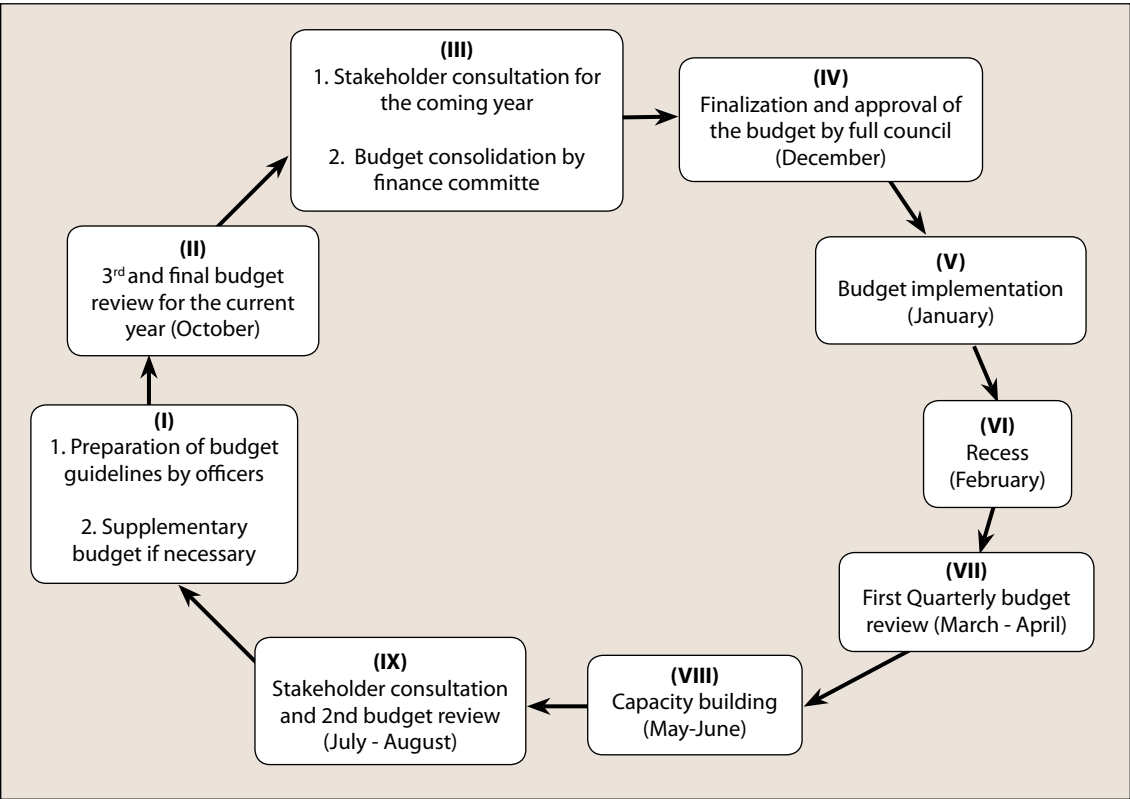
(I)
1. Preparation of budget guidelines by officers

2. Supplementary budget if necessary

(II)
3$^{rd}$ and final budget review for the current year (October)

(III)
1. Stakeholder consultation for the coming year

2. Budget consolidation by finance committe

(IV)
Finalization and approval of the budget by full council (December)

(V)
Budget implementation (January)

(VI)
Recess (February)

(VII)
First Quarterly budget review (March - April)

(VIII)
Capacity building (May-June)

(IX)
Stakeholder consultation and 2nd budget review (July - August)